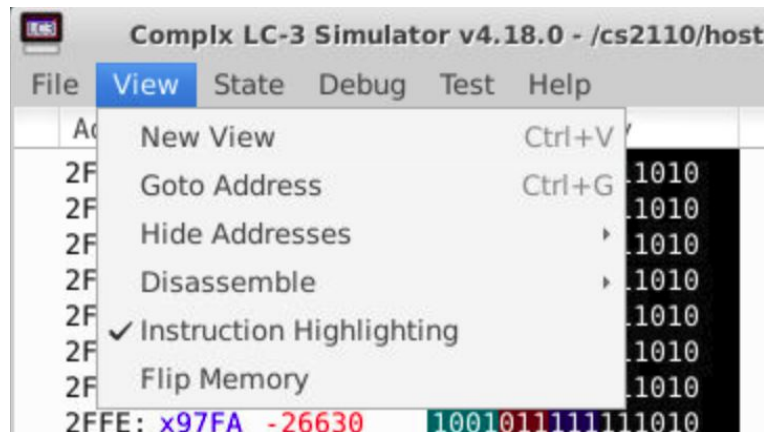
Complx LC-3 Simulator v4.18.0 - /cs2110/host

File View State Debug Test Help

Ad

New View Ctrl+V
Goto Address Ctrl+G
Hide Addresses
Disassemble
✓ Instruction Highlighting
Flip Memory

2F .1010
2F .1010
2F .1010
2F .1010
2F .1010
2F .1010
2F .1010
2FFE: x97FA -26630 1001011111111010